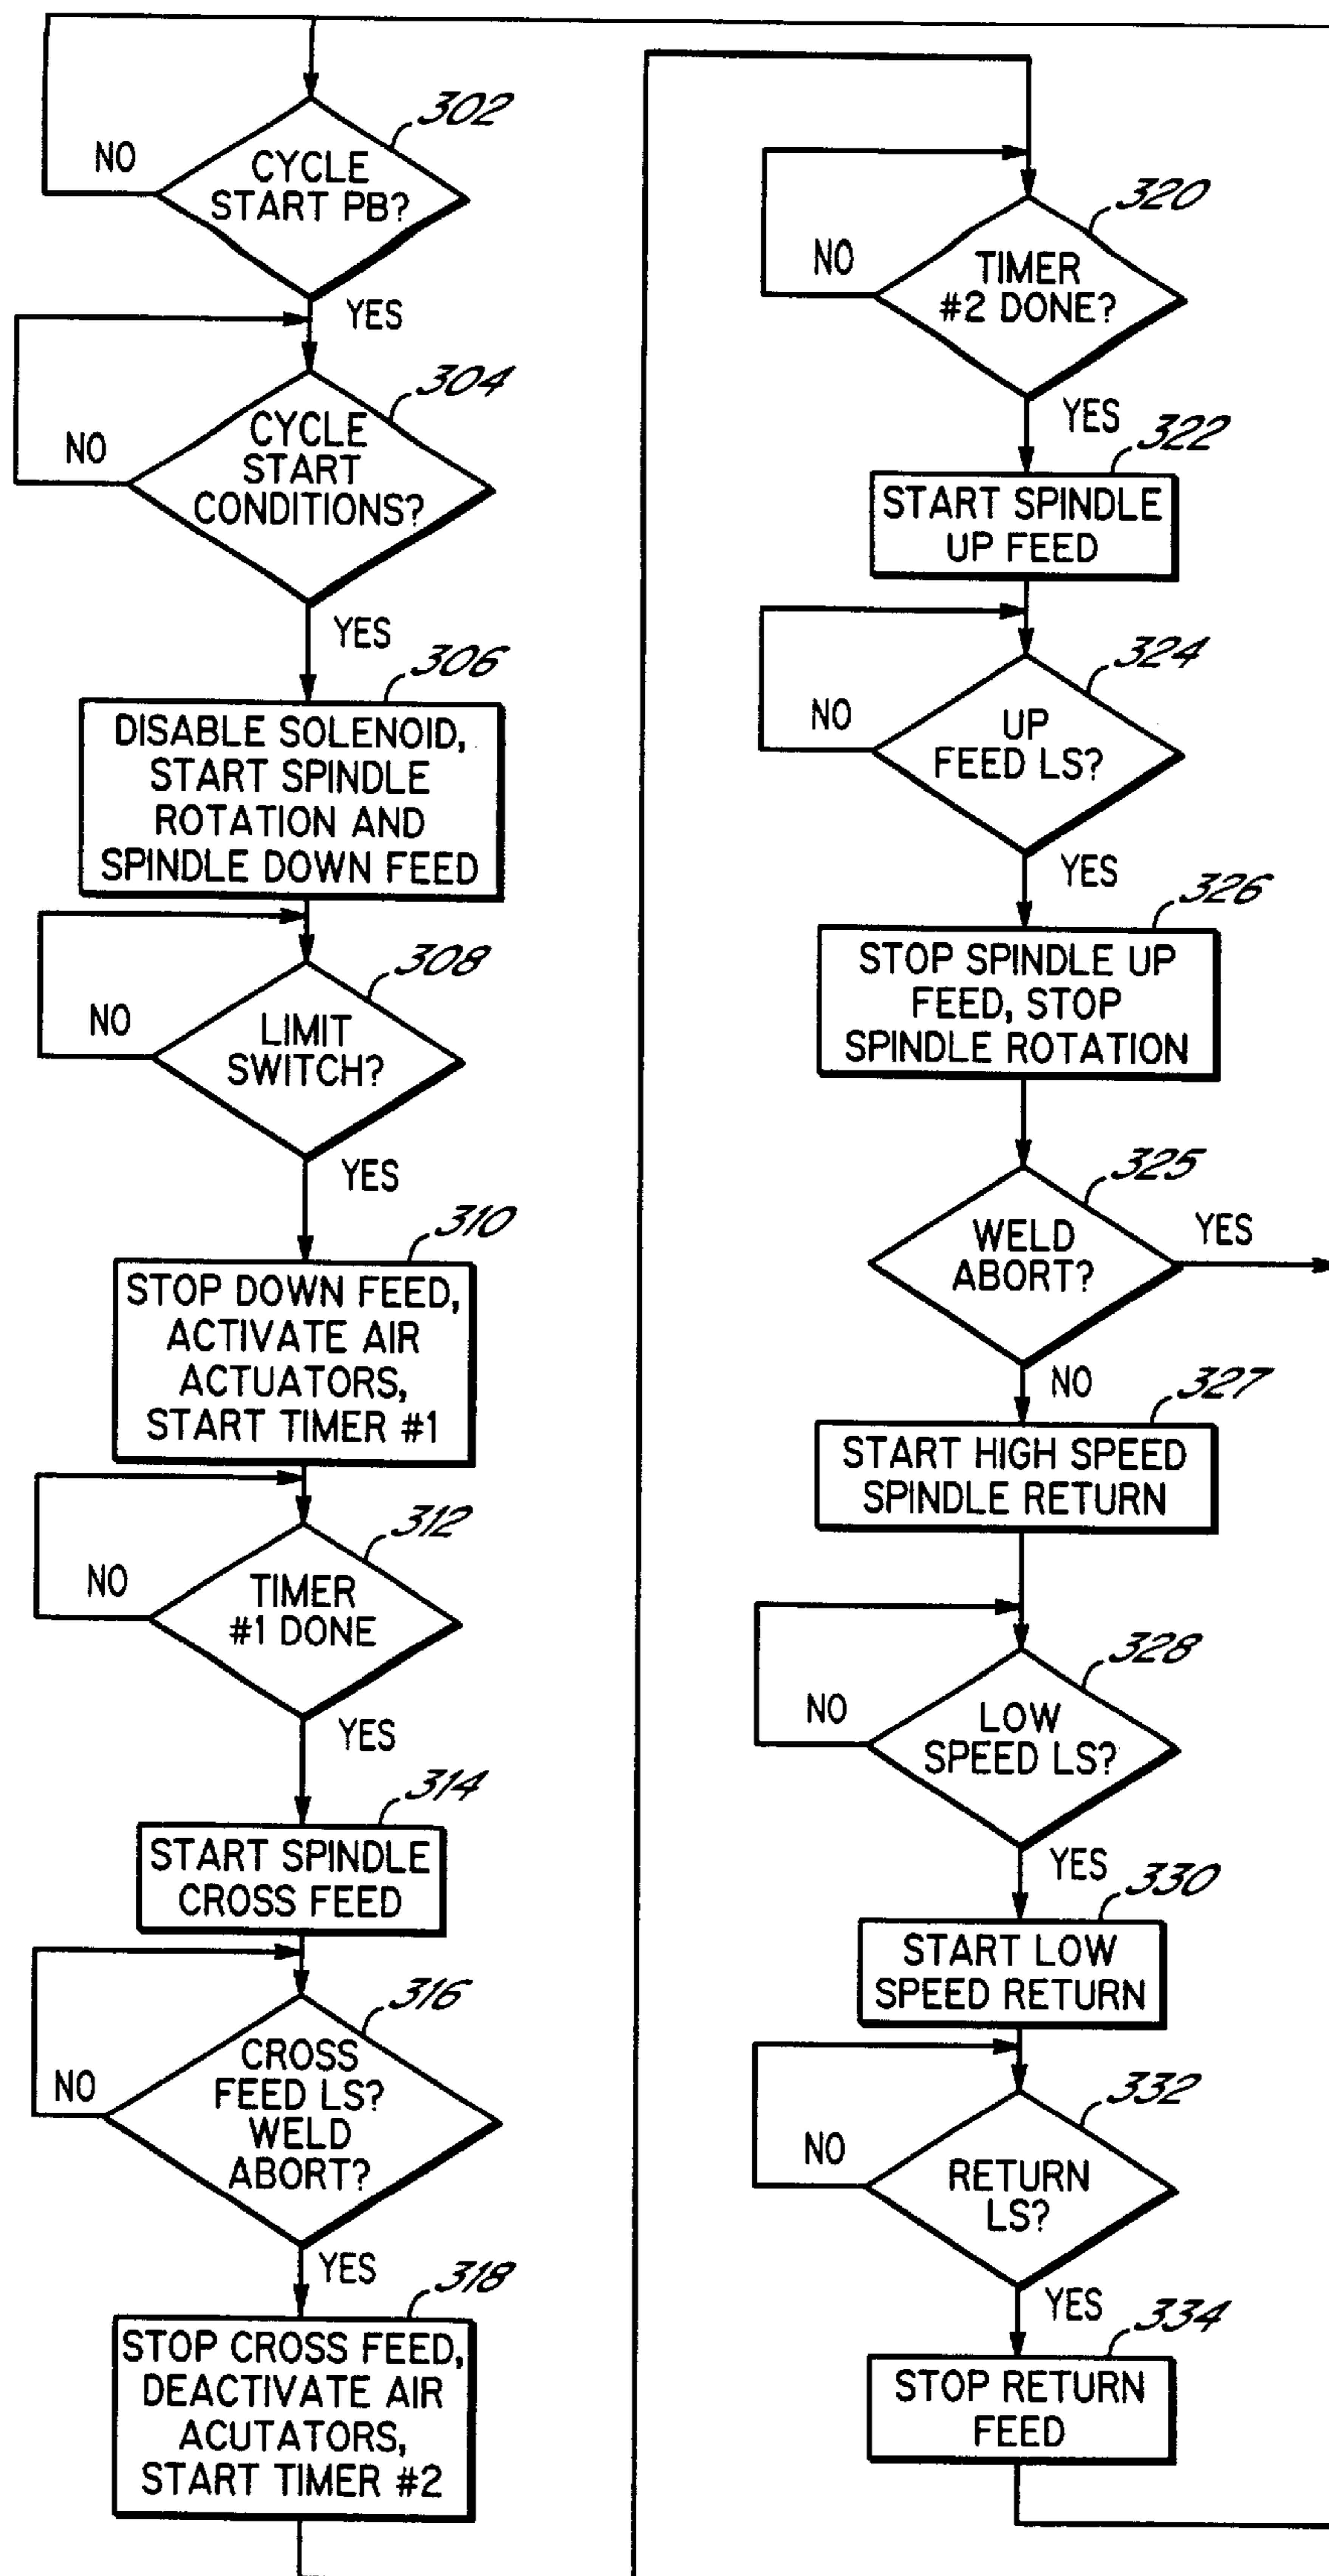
302
NO
CYCLE START PB?
YES

304
NO
CYCLE START CONDITIONS?
YES

306
DISABLE SOLENOID, START SPINDLE ROTATION AND SPINDLE DOWN FEED

308
NO
LIMIT SWITCH?
YES

310
STOP DOWN FEED, ACTIVATE AIR ACTUATORS, START TIMER #1

312
NO
TIMER #1 DONE
YES

314
START SPINDLE CROSS FEED

316
NO
CROSS FEED LS? WELD ABORT?
YES

318
STOP CROSS FEED, DEACTIVATE AIR ACUTATORS, START TIMER #2

320
NO
TIMER #2 DONE?
YES

322
START SPINDLE UP FEED

324
NO
UP FEED LS?
YES

326
STOP SPINDLE UP FEED, STOP SPINDLE ROTATION

325
WELD ABORT?
YES
NO

327
START HIGH SPEED SPINDLE RETURN

328
NO
LOW SPEED LS?
YES

330
START LOW SPEED RETURN

332
NO
RETURN LS?
YES

334
STOP RETURN FEED